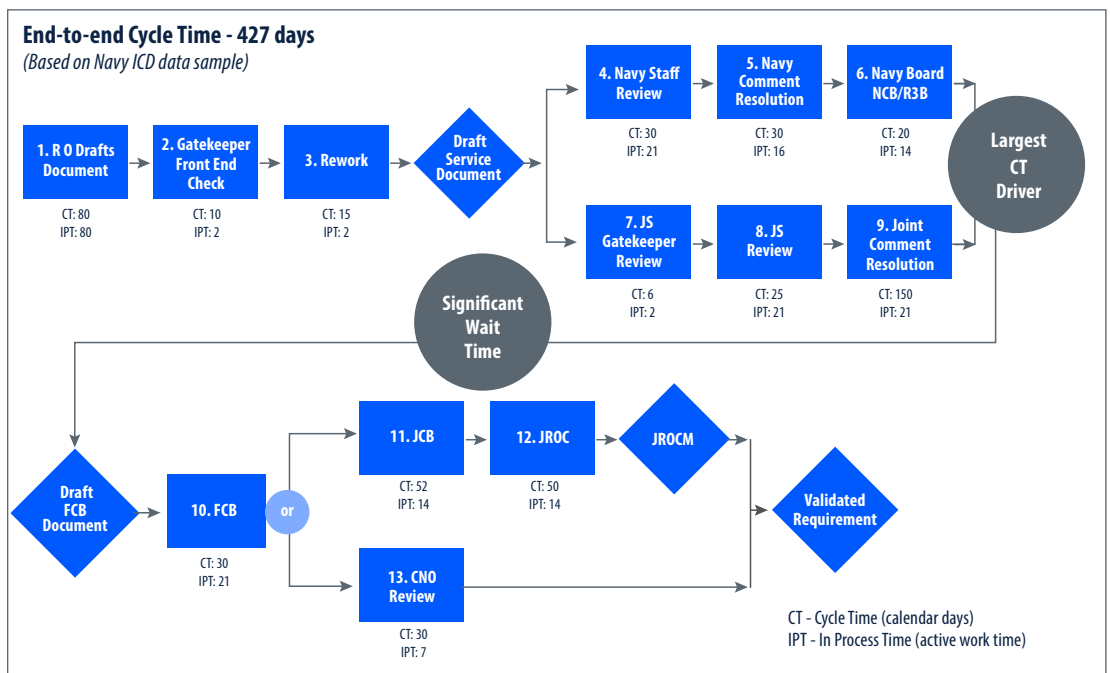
End-to-end Cycle Time - 427 days
(Based on Navy ICD data sample)

1. R 0 Drafts Document
CT: 80
IPT: 80

2. Gatekeeper Front End Check
CT: 10
IPT: 2

3. Rework
CT: 15
IPT: 2

Draft Service Document

4. Navy Staff Review
CT: 30
IPT: 21

5. Navy Comment Resolution
CT: 30
IPT: 16

6. Navy Board NCB/R3B
CT: 20
IPT: 14

Largest CT Driver

7. JS Gatekeeper Review
CT: 6
IPT: 2

8. JS Review
CT: 25
IPT: 21

9. Joint Comment Resolution
CT: 150
IPT: 21

Significant Wait Time

Draft FCB Document

10. FCB
CT: 30
IPT: 21

or

11. JCB
CT: 52
IPT: 14

12. JROC
CT: 50
IPT: 14

JROCM

Validated Requirement

13. CNO Review
CT: 30
IPT: 7

CT - Cycle Time (calendar days)
IPT - In Process Time (active work time)